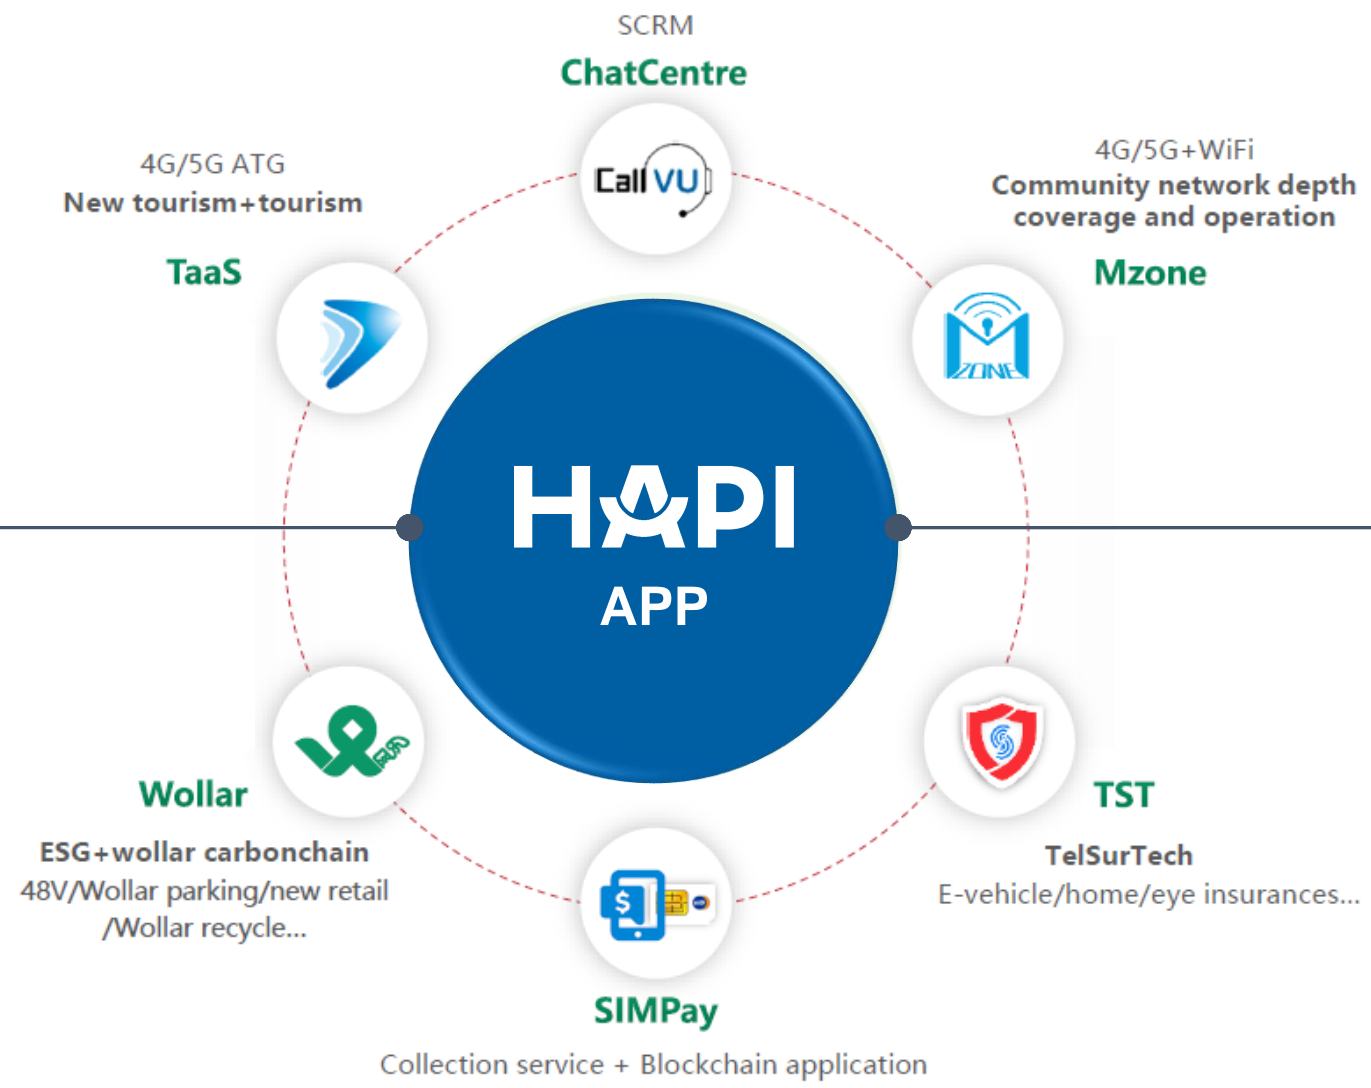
SCRM
ChatCentre

CallVU

4G/5G ATG
New tourism+tourism
TaaS

4G/5G+WiFi
Community network depth coverage and operation
Mzone

ZONE

HAPI
APP

Wollar
ESG+wollar carbonchain
48V/Wollar parking/new retail /Wollar recycle...

TST
TelSurTech
E-vehicle/home/eye insurances...

SIMPay
Collection service + Blockchain application